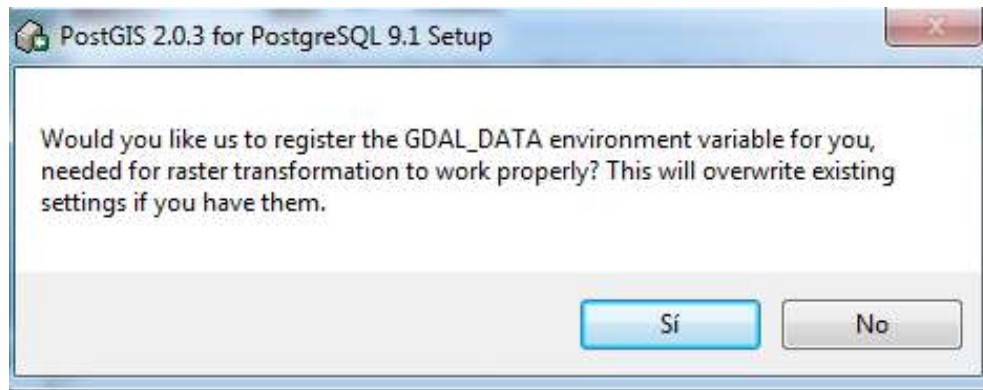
PostGIS 2.0.3 for PostgreSQL 9.1 Setup

Would you like us to register the GDAL_DATA environment variable for you, needed for raster transformation to work properly? This will overwrite existing settings if you have them.

Sí

No